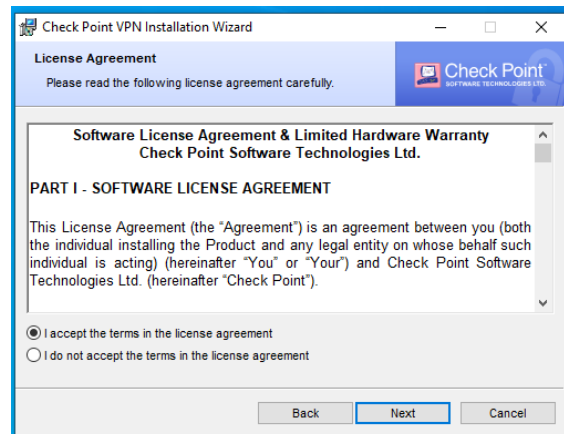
Check Point VPN Installation Wizard

License Agreement

Please read the following license agreement carefully.

Check Point
SOFTWARE TECHNOLOGIES LTD.

Software License Agreement & Limited Hardware Warranty
Check Point Software Technologies Ltd.

PART I - SOFTWARE LICENSE AGREEMENT

This License Agreement (the "Agreement") is an agreement between you (both the individual installing the Product and any legal entity on whose behalf such individual is acting) (hereinafter "You" or "Your") and Check Point Software Technologies Ltd. (hereinafter "Check Point").

I accept the terms in the license agreement

I do not accept the terms in the license agreement

Back Next Cancel